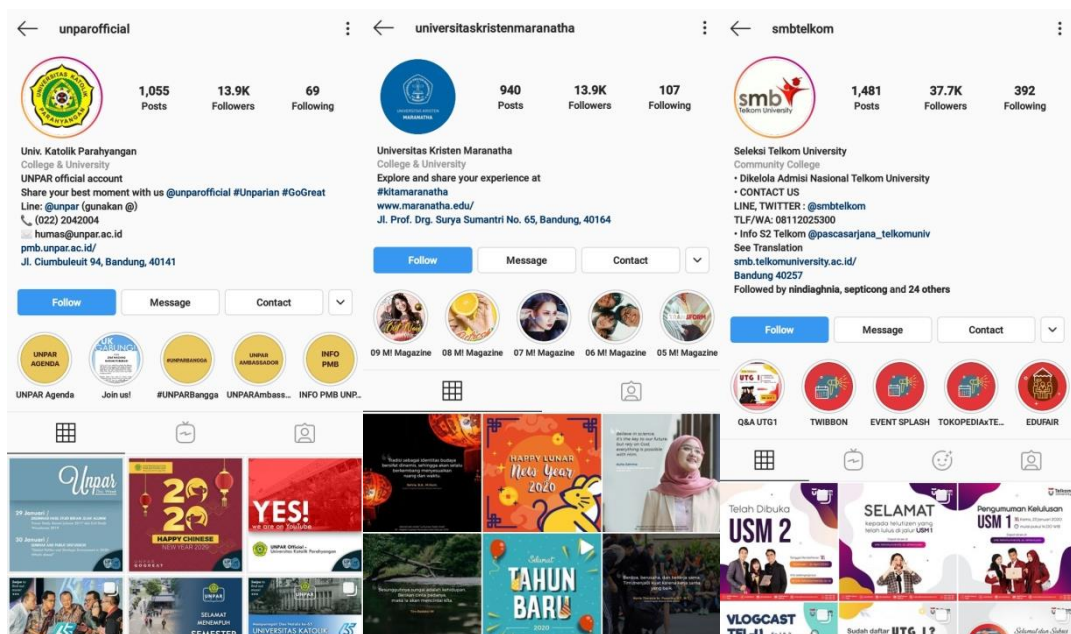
unparofficial

UNIVERSITAS KATOLIK PARAHYANGAN

1,055 Posts
13.9K Followers
69 Following

Univ. Katolik Parahyangan
College & University
UNPAR official account
Share your best moment with us @unparofficial #Unparian #GoGreat
Line: @unpar (gunakan @)
(022) 2042004
humas@unpar.ac.id
pmb.unpar.ac.id/
Jl. Ciumbuleuit 94, Bandung, 40141

Follow
Message
Contact

UNPAR AGENDA
#UNPARBANGGA
UNPAR AMBASSADOR
INFO PMB

UNPAR Agenda
Join us!
#UNPARBangga
UNPARAmbass...
INFO PMB UNP...

Unpar
HAPPY CHINESE NEW YEAR 2020
YES! we are on YouTube
UNPAR Official - Universitas Katolik Parahyangan
SELAMAT MENEMPUH SEMESTER
UNIVERSITAS KATOLIK

universitaskristenmaranatha

UNIVERSITAS KRISTEN MARANATHA

940 Posts
13.9K Followers
107 Following

Universitas Kristen Maranatha
College & University
Explore and share your experience at #kitamaranatha
www.maranatha.edu/
Jl. Prof. Drg. Surya Sumantri No. 65, Bandung, 40164

Follow
Message
Contact

09 M! Magazine
08 M! Magazine
07 M! Magazine
06 M! Magazine
05 M! Magazine

HAPPY LUNAR New Year 2020
Selamat TAHUN BARU 2020

smbtelkom

smb Telkom University

1,481 Posts
37.7K Followers
392 Following

Seleksi Telkom University
Community College
• Dikelola Admisi Nasional Telkom University
• CONTACT US
LINE, TWITTER : @smbtelkom
TLF/WA: 08112025300
• Info S2 Telkom @pascasarjana_telkomuniv
See Translation
smb.telkomuniversity.ac.id/
Bandung 40257
Followed by nindiaghnia, septicong and 24 others

Follow
Message
Contact

Q&A UTG1
TWIBBON
EVENT SPLASH
TOKOPEDIAxTE...
EDUFAIR

Telah Dibuka USM 2
SELAMAT kepada lulusan yang telah lulus di jalur USM 1
Pengumuman Kelulusan USM 1
VLOGCAST
Sudah daftar UTG 1?